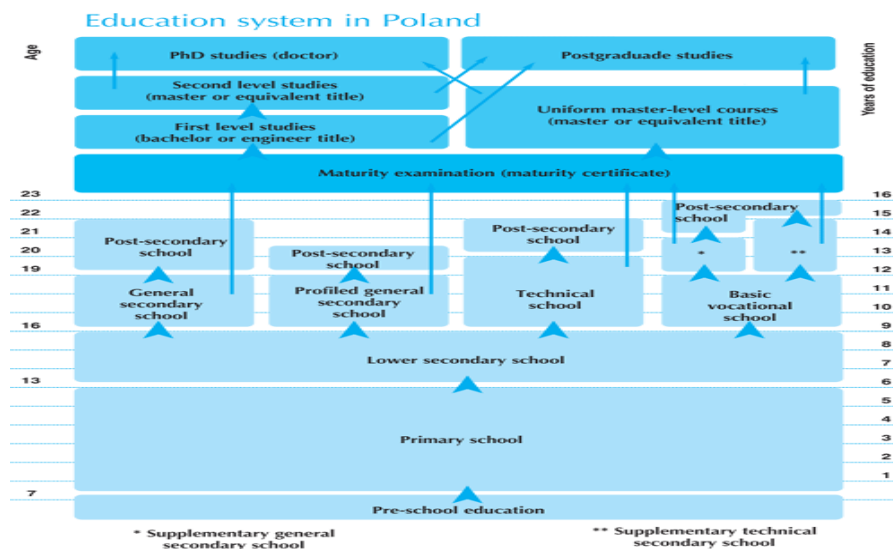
Education system in Poland

Age

Years of education

PhD studies (doctor)

Postgraduade studies

Second level studies (master or equivalent title)

First level studies (bachelor or engineer title)

Uniform master-level courses (master or equivalent title)

Maturity examination (maturity certificate)

23
22
21
20
19
16
13
7

16
15
14
13
12
11
10
9
8
7
6
5
4
3
2
1

Post-secondary school

Post-secondary school

Post-secondary school

Post-secondary school

*

**

General secondary school

Profiled general secondary school

Technical school

Basic vocational school

Lower secondary school

Primary school

Pre-school education

* Supplementary general secondary school

** Supplementary technical secondary school